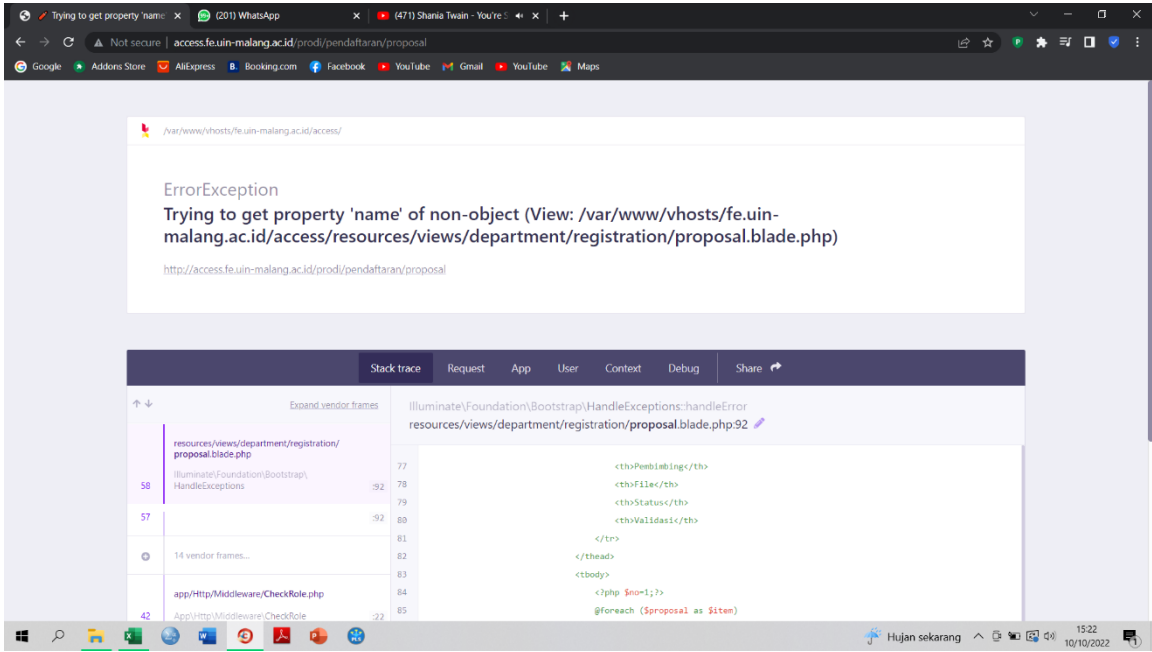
Trying to get property 'name ×
(201) WhatsApp ×
(471) Shania Twain - You're ×
+

Not secure | access.fe.uin-malang.ac.id/prodi/pendaftaran/proposal

Google Addons Store AliExpress Booking.com Facebook YouTube Gmail YouTube Maps

/var/www/vhosts/fe.uin-malang.ac.id/access/

ErrorException
Trying to get property 'name' of non-object (View: /var/www/vhosts/fe.uin-malang.ac.id/access/resources/views/department/registration/proposal.blade.php)

http://access.fe.uin-malang.ac.id/prodi/pendaftaran/proposal

Stack trace Request App User Context Debug Share

Expand vendor frames

resources/views/department/registration/proposal.blade.php

58 Illuminate\Foundation\Bootstrap\HandleExceptions :92

57 :92

14 vendor frames...

app/Http/Middleware/CheckRole.php

42 App\Http\Middleware\CheckRole :22

Illuminate\Foundation\Bootstrap\HandleExceptions::handleError
resources/views/department/registration/proposal.blade.php:92

77 <th>Pembimbing</th>
78 <th>File</th>
79 <th>Status</th>
80 <th>Validasi</th>
81 </tr>
82 </thead>
83 <tbody>
84 <?php $no=1;?>
85 @foreach ($proposal as $item)

Hujan sekarang 15:22 10/10/2022